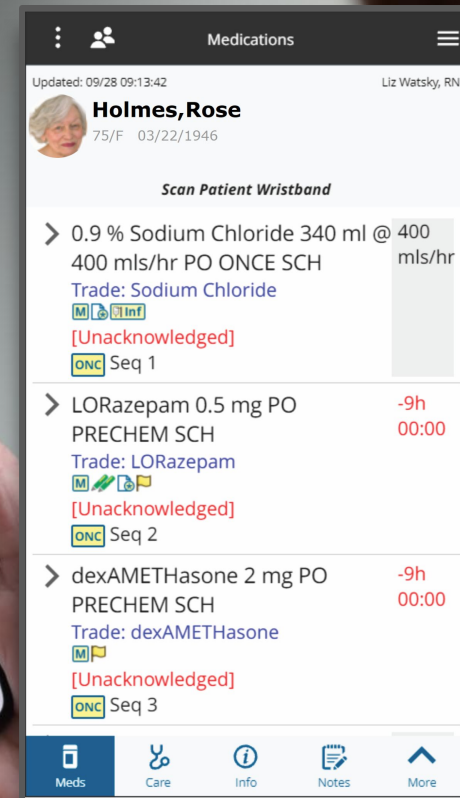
Medications

Updated: 09/28 09:13:42

Liz Watsky, RN

Holmes,Rose

75/F 03/22/1946

Scan Patient Wristband

0.9 % Sodium Chloride 340 ml @ 400 mls/hr PO ONCE SCH

400 mls/hr

Trade: Sodium Chloride

M Inf

[Unacknowledged]

ONC Seq 1

LORazepam 0.5 mg PO PRECHEM SCH

-9h 00:00

Trade: LORazepam

M

[Unacknowledged]

ONC Seq 2

dexAMETHasone 2 mg PO PRECHEM SCH

-9h 00:00

Trade: dexAMETHasone

M

[Unacknowledged]

ONC Seq 3

Meds Care Info Notes More